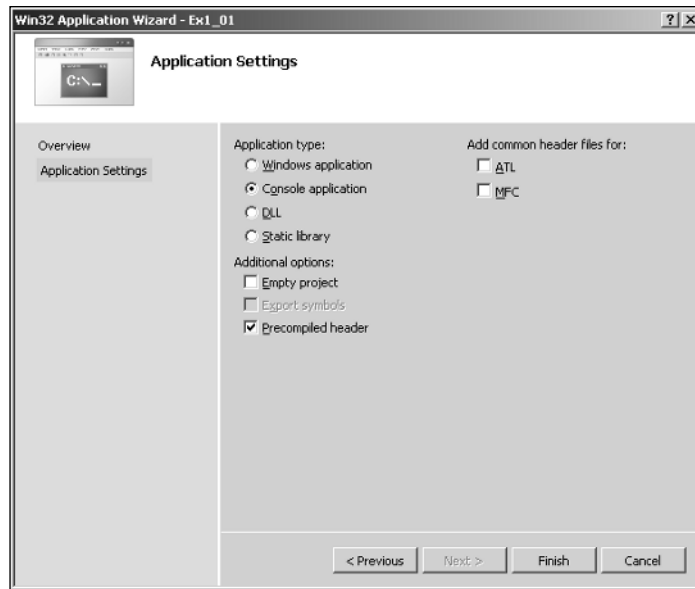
Win32 Application Wizard - Ex1_01

?| X

C:\_

Application Settings

Overview

Application Settings

Application type:

Windows application

Console application

DLL

Static library

Additional options:

Empty project

Export symbols

Precompiled header

Add common header files for:

ATL

MFC

< Previous

Next >

Finish

Cancel